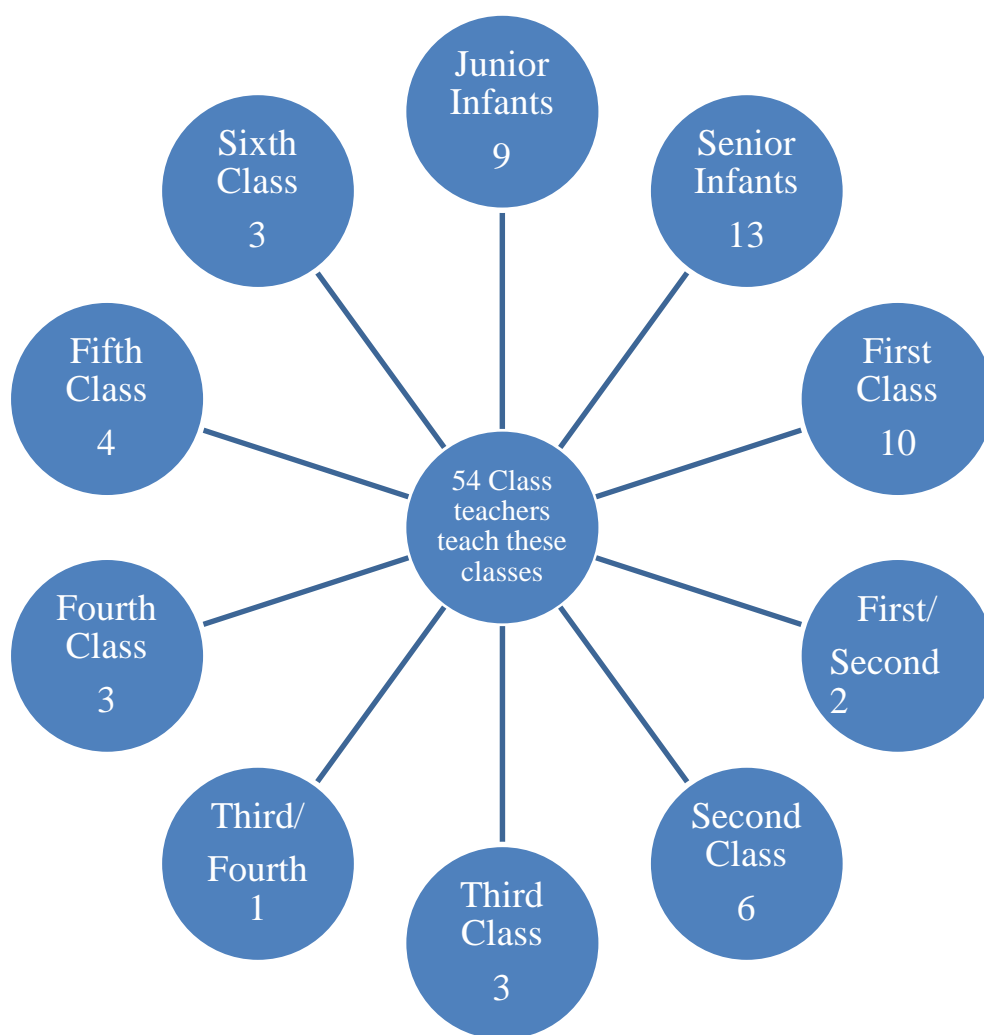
54 Class teachers teach these classes

Junior Infants
9

Senior Infants
13

First Class
10

First/ Second
2

Second Class
6

Third Class
3

Third/ Fourth
1

Fourth Class
3

Fifth Class
4

Sixth Class
3